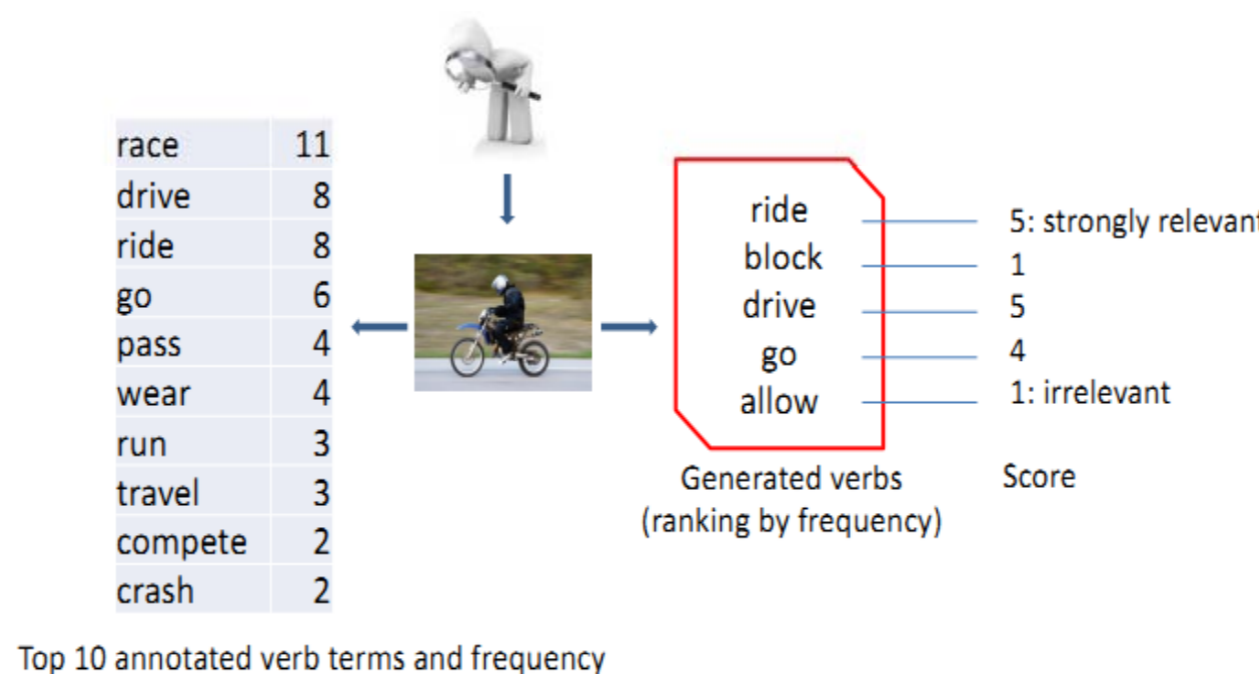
| race | 11 |
|---|---|
| drive | 8 |
| ride | 8 |
| go | 6 |
| pass | 4 |
| wear | 4 |
| run | 3 |
| travel | 3 |
| compete | 2 |
| crash | 2 |

Top 10 annotated verb terms and frequency

ride
block
drive
go
allow

Generated verbs (ranking by frequency)

5: strongly relevant
1
5
4
1: irrelevant

Score